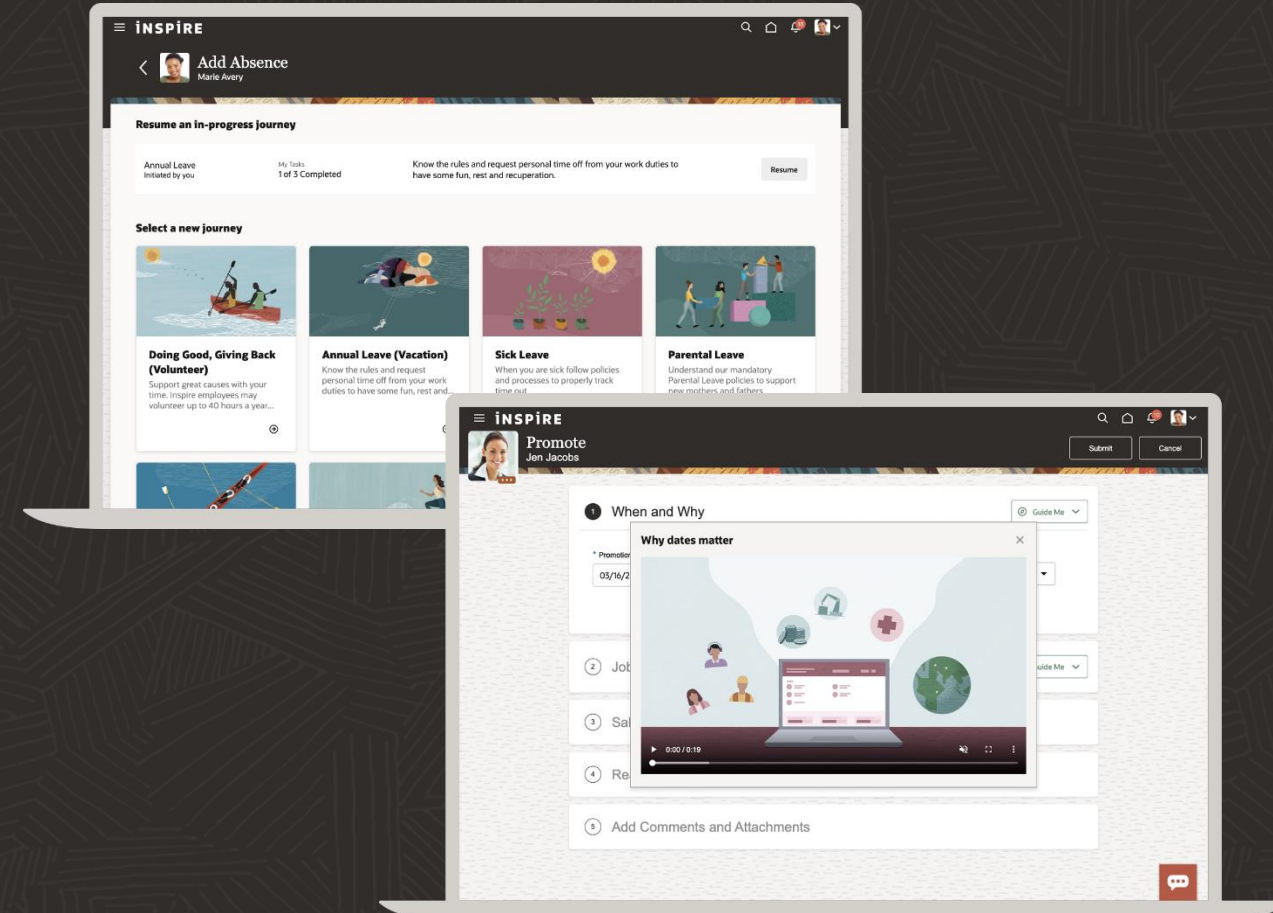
INSPIRE

Add Absence
Marie Avery

Resume an in-progress journey

Annual Leave
Initiated by you

My Tasks
1 of 3 Completed

Know the rules and request personal time off from your work duties to have some fun, rest and recuperation.

Resume

Select a new journey

Doing Good, Giving Back (Volunteer)
Support great causes with your time. Inspire employees may volunteer up to 40 hours a year...

Annual Leave (Vacation)
Know the rules and request personal time off from your work duties to have some fun, rest and...

Sick Leave
When you are sick follow policies and processes to properly track time out

Parental Leave
Understand our mandatory Parental Leave policies to support new mothers and fathers

INSPIRE

Promote
Jen Jacobs

Submit
Cancel

1 When and Why
Guide Me

* Promotion
03/16/2

Why dates matter

0:00 / 0:19

2 Job
Guide Me

3 Sal

4 Re

5 Add Comments and Attachments